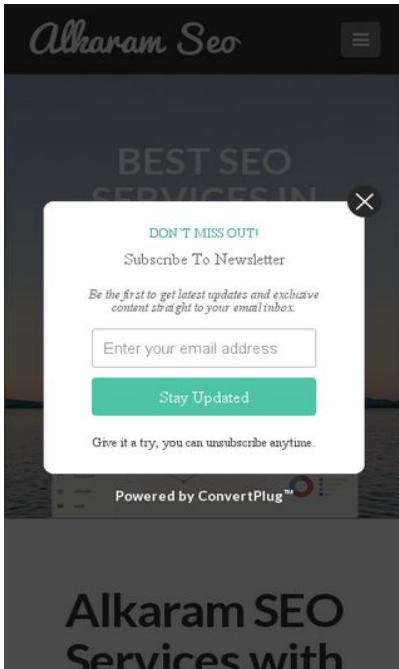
Alkaram Seo

BEST SEO SERVICES IN

DON'T MISS OUT!

Subscribe To Newsletter

Be the first to get latest updates and exclusive content straight to your email inbox.

Enter your email address

Stay Updated

Give it a try, you can unsubscribe anytime.

Powered by ConvertPlug™

Alkaram SEO Services with